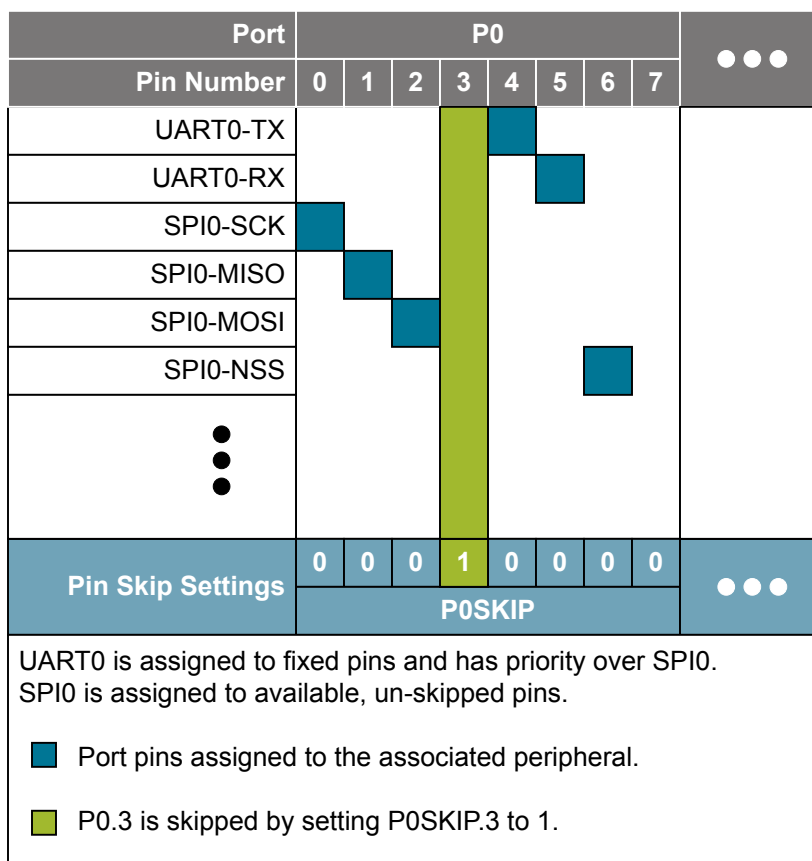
| Port | P0 | | | | | | | | ●●● |
|---|---|---|---|---|---|---|---|---|---|
| Pin Number | 0 | 1 | 2 | 3 | 4 | 5 | 6 | 7 | |
| UART0-TX | | | | | | | | | |
| UART0-RX | | | | | | | | | |
| SPI0-SCK | | | | | | | | | |
| SPI0-MISO | | | | | | | | | |
| SPI0-MOSI | | | | | | | | | |
| SPI0-NSS | | | | | | | | | |
| ⋮ | | | | | | | | | |
| Pin Skip Settings | 0 | 0 | 0 | 1 | 0 | 0 | 0 | 0 | ●●● |
| | P0SKIP | | | | | | | | |

UART0 is assigned to fixed pins and has priority over SPI0.
SPI0 is assigned to available, un-skipped pins.

Port pins assigned to the associated peripheral.

P0.3 is skipped by setting P0SKIP.3 to 1.